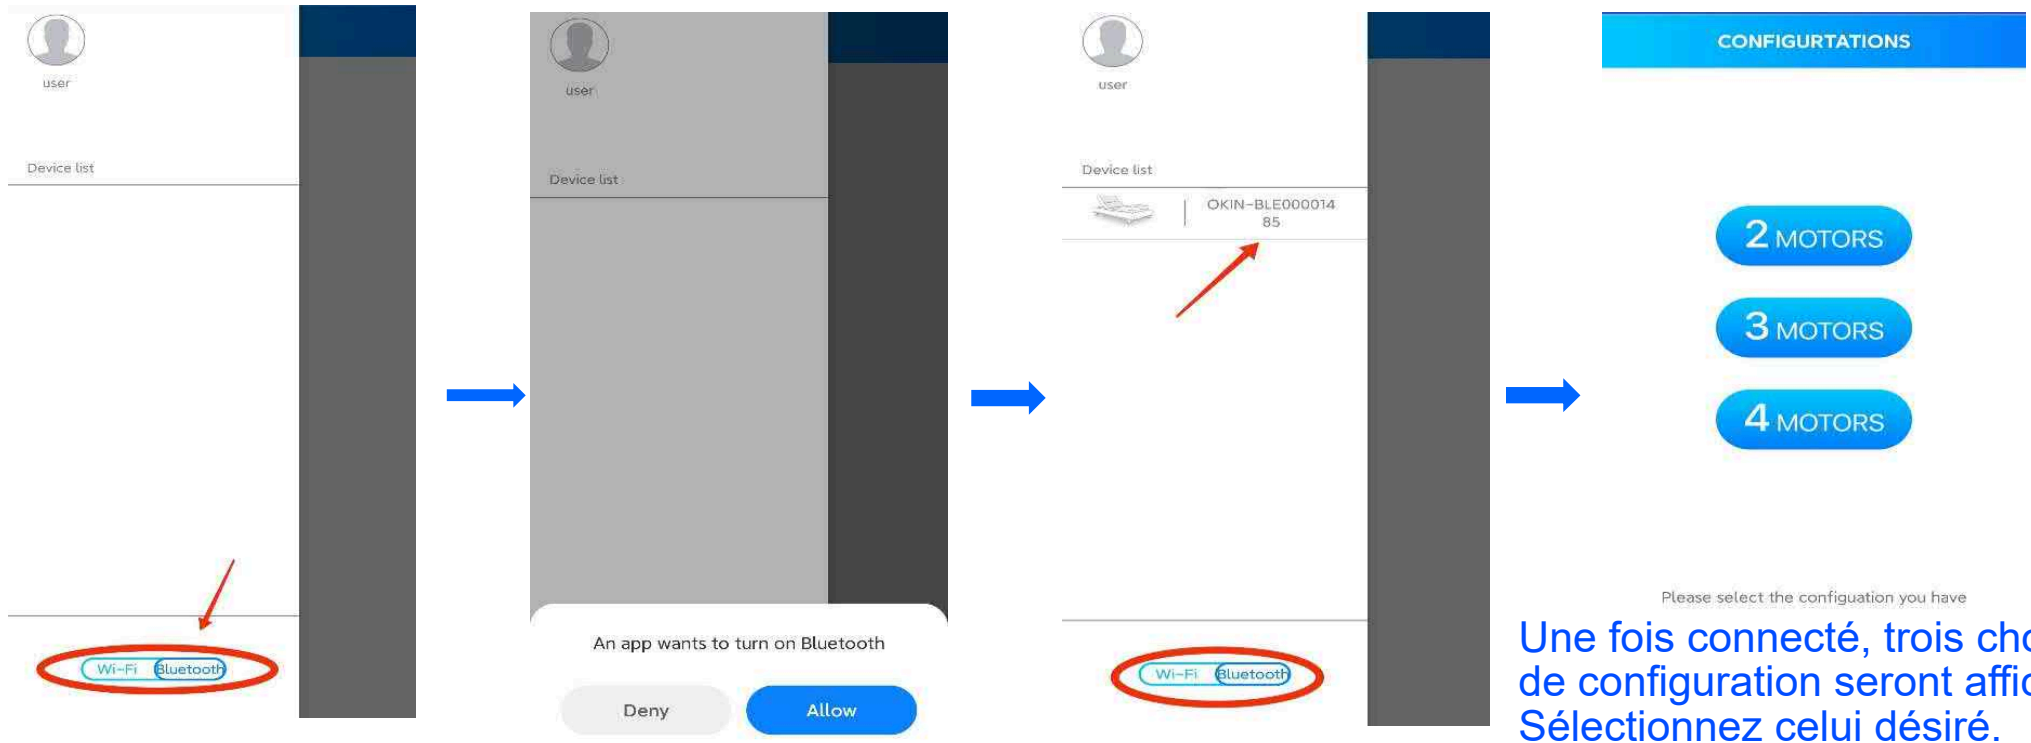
user

Device list

Wi-Fi Bluetooth

user

Device list

An app wants to turn on Bluetooth

Deny Allow

user

Device list

OKIN-BLE000014 85

Wi-Fi Bluetooth

CONFIGURTATIONS

2 MOTORS

3 MOTORS

4 MOTORS

Please select the configuation you have

Une fois connecté, trois ch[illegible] de configuration seront affi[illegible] Sélectionnez celui désiré.